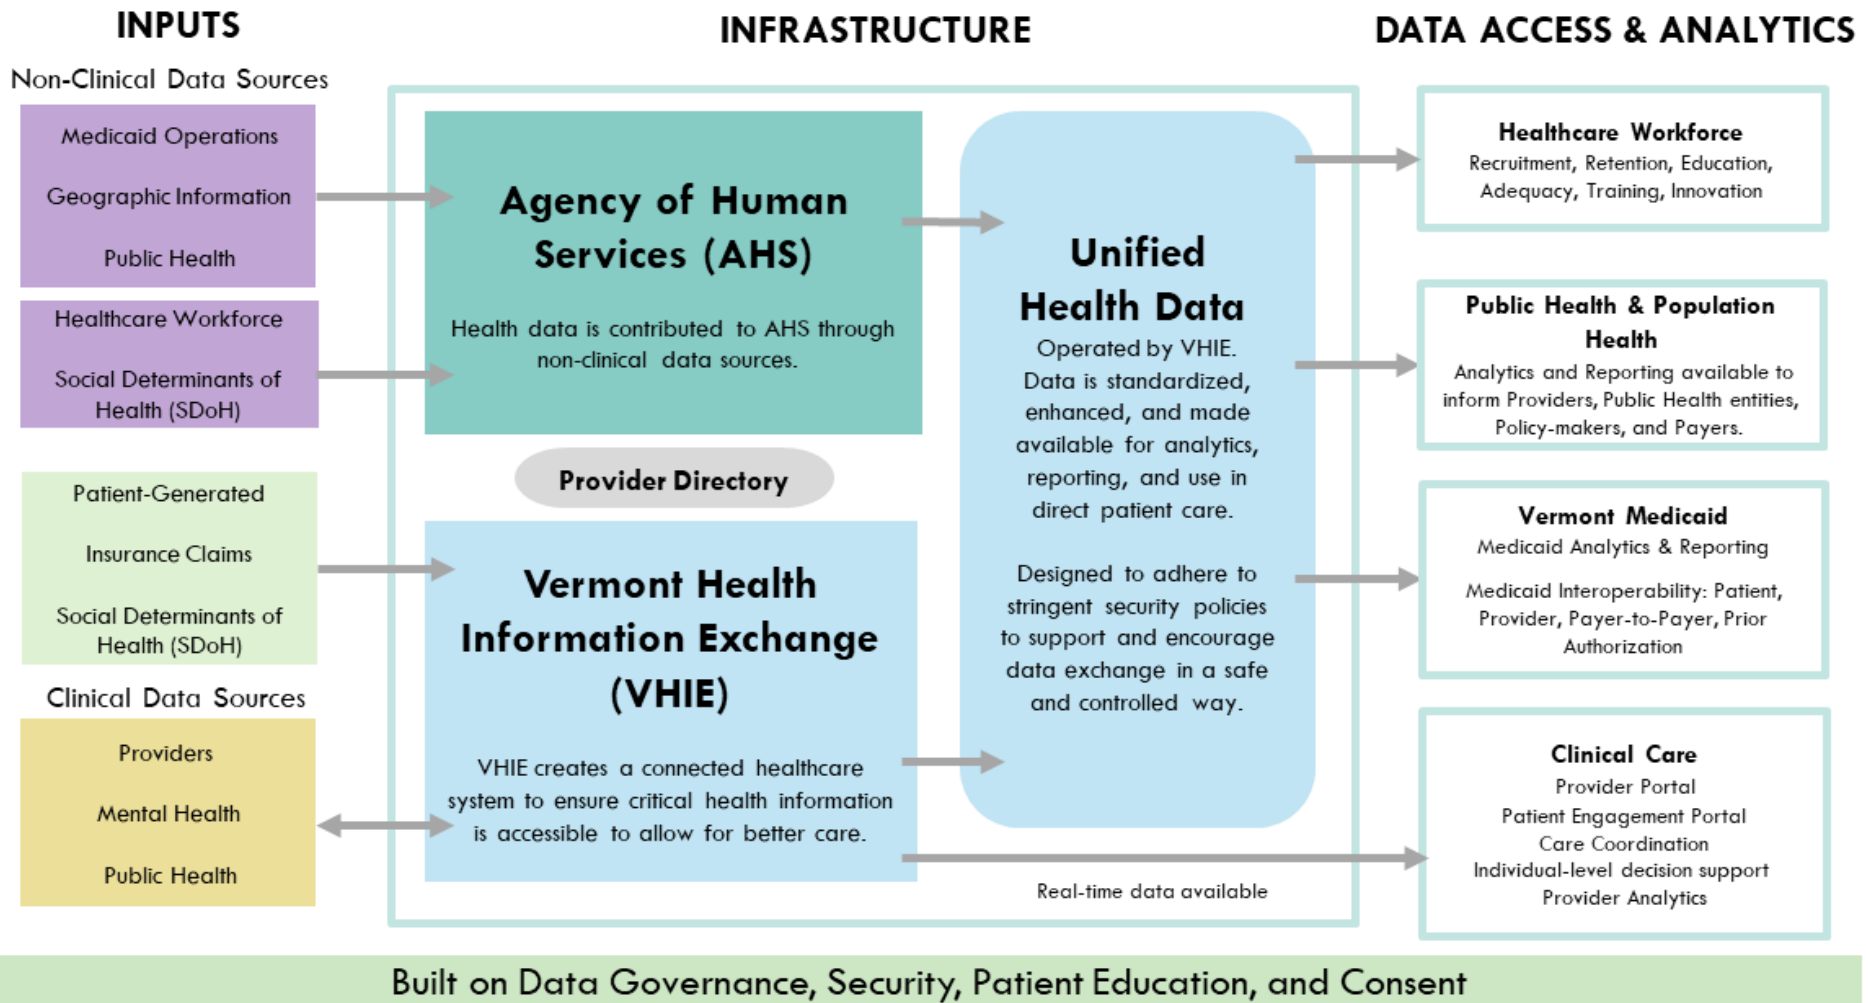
INPUTS

Non-Clinical Data Sources

Medicaid Operations

Geographic Information

Public Health

Healthcare Workforce

Social Determinants of Health (SDoH)

Patient-Generated

Insurance Claims

Social Determinants of Health (SDoH)

Clinical Data Sources

Providers

Mental Health

Public Health

INFRASTRUCTURE

Agency of Human Services (AHS)

Health data is contributed to AHS through non-clinical data sources.

Provider Directory

Vermont Health Information Exchange (VHIE)

VHIE creates a connected healthcare system to ensure critical health information is accessible to allow for better care.

Unified Health Data

Operated by VHIE. Data is standardized, enhanced, and made available for analytics, reporting, and use in direct patient care.

Designed to adhere to stringent security policies to support and encourage data exchange in a safe and controlled way.

Real-time data available

DATA ACCESS & ANALYTICS

Healthcare Workforce

Recruitment, Retention, Education, Adequacy, Training, Innovation

Public Health & Population Health

Analytics and Reporting available to inform Providers, Public Health entities, Policy-makers, and Payers.

Vermont Medicaid

Medicaid Analytics & Reporting

Medicaid Interoperability: Patient, Provider, Payer-to-Payer, Prior Authorization

Clinical Care

Provider Portal

Patient Engagement Portal

Care Coordination

Individual-level decision support

Provider Analytics

Built on Data Governance, Security, Patient Education, and Consent